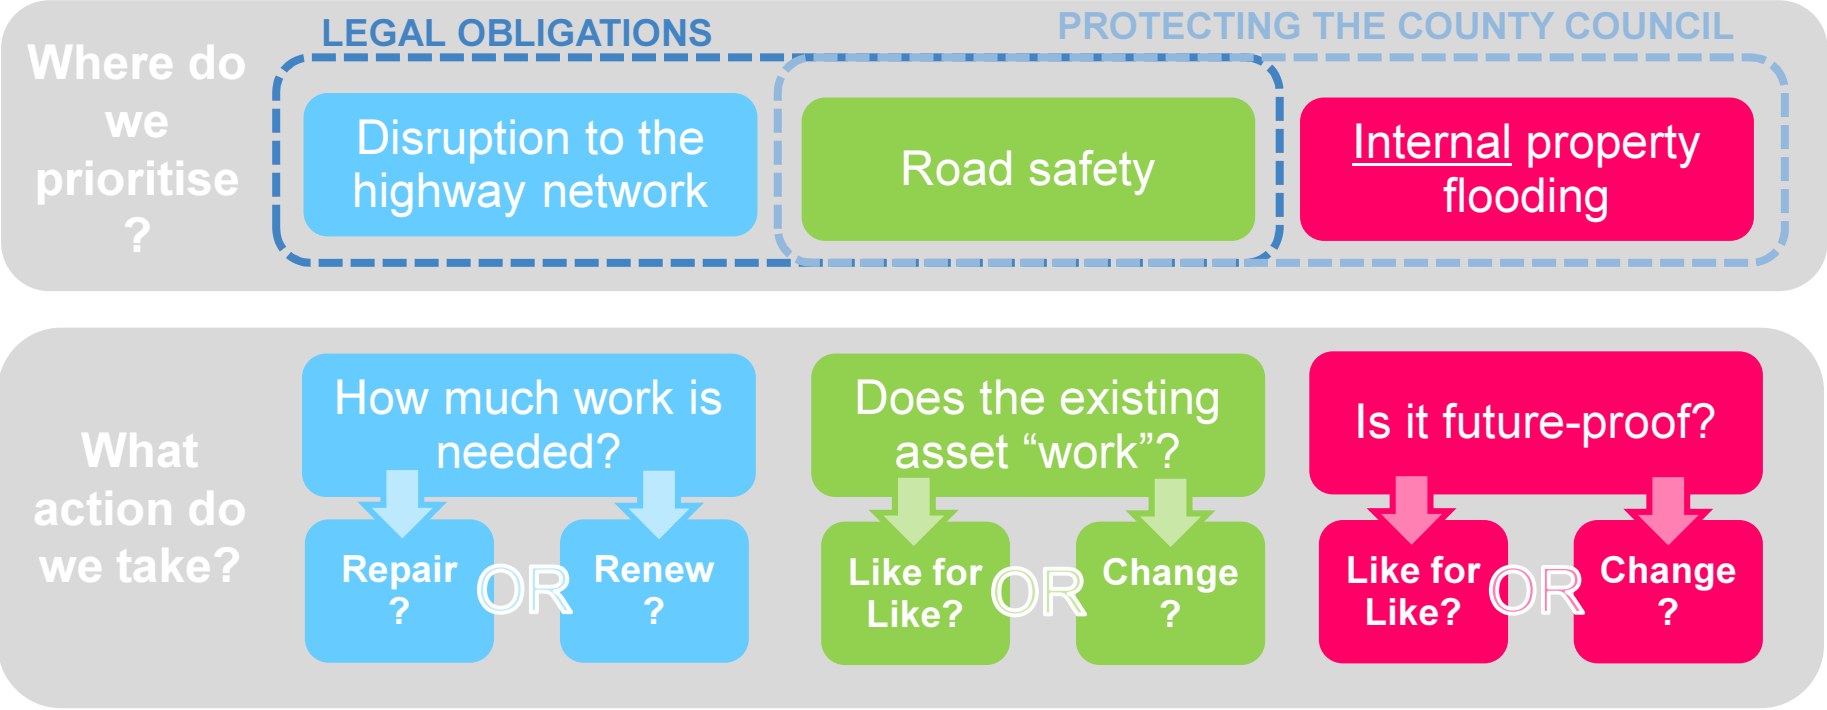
Where do we prioritise ?

LEGAL OBLIGATIONS

PROTECTING THE COUNTY COUNCIL

Disruption to the highway network

Road safety

Internal property flooding

What action do we take?

How much work is needed?

Repair ?

OR

Renew ?

Does the existing asset "work"?

Like for Like?

OR

Change ?

Is it future-proof?

Like for Like?

OR

Change ?